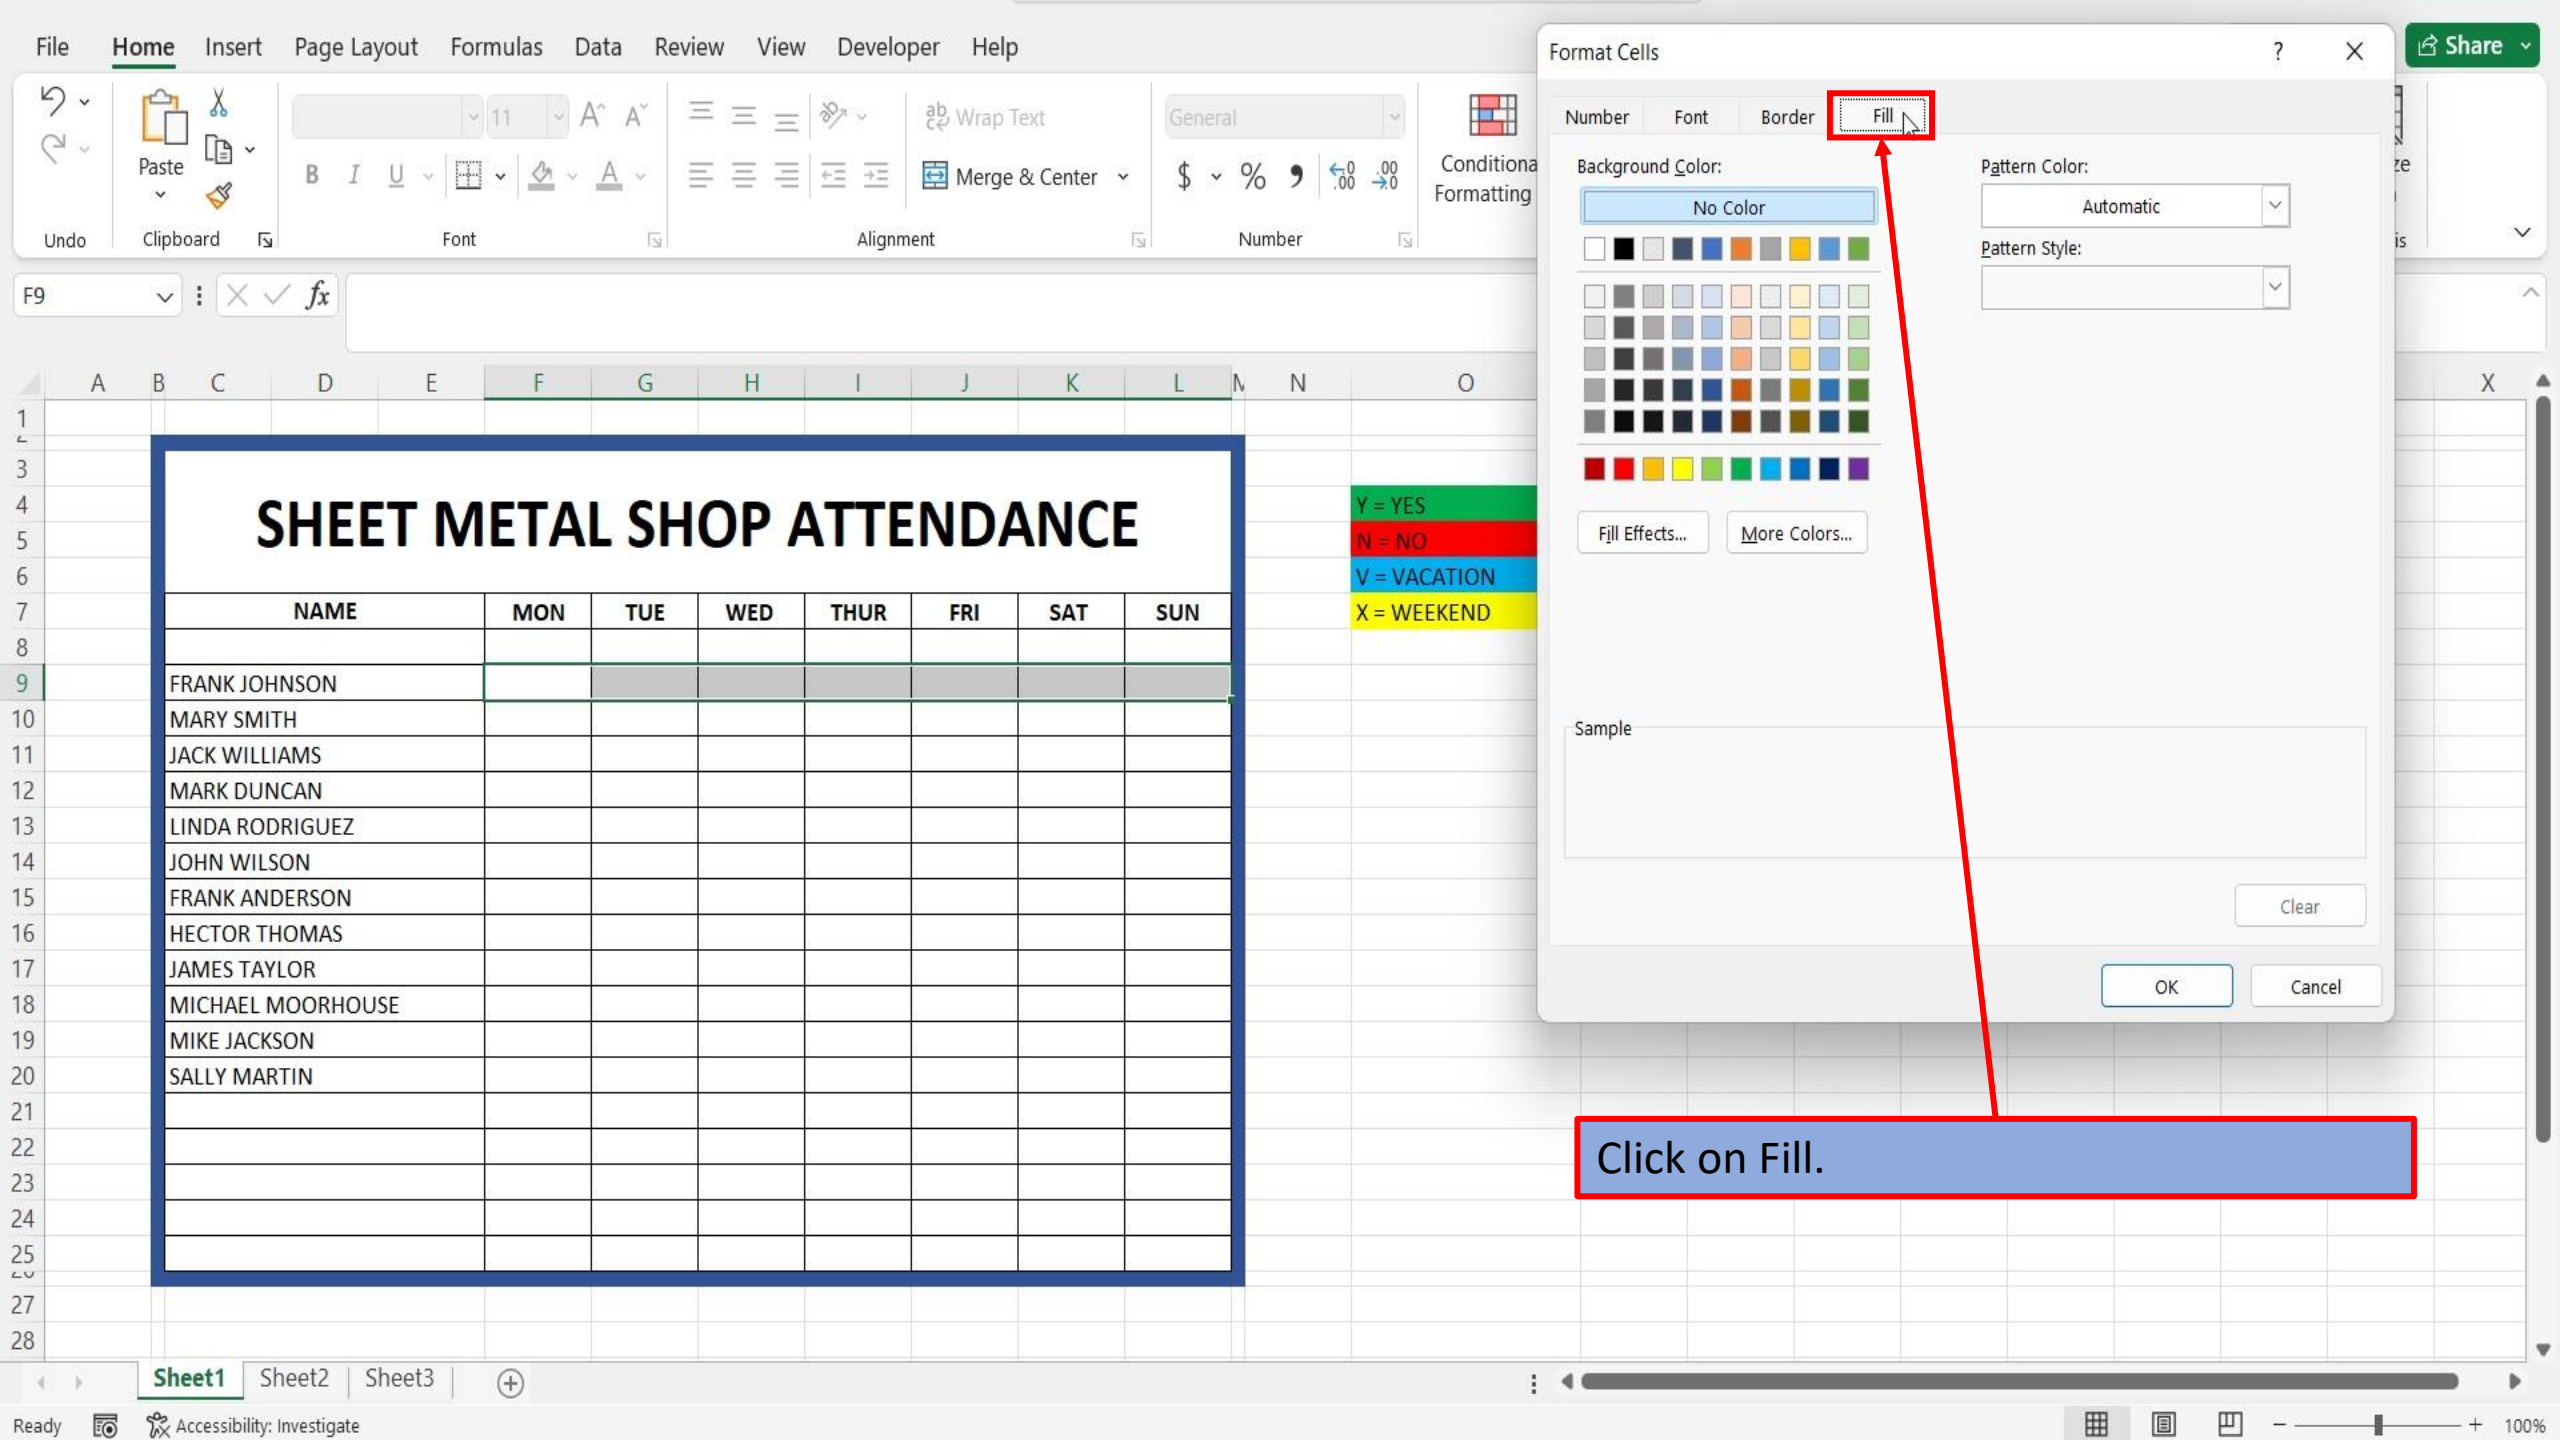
File Home Insert Page Layout Formulas Data Review View Developer Help

Share

Undo

Paste

Clipboard

11

Font

Wrap Text

Merge & Center

Alignment

General

Number

Conditional Formatting

F9

$fx$

A B C D E F G H I J K L M N O X

1 2 3 4 5 6 7 8 9 10 11 12 13 14 15 16 17 18 19 20 21 22 23 24 25 27 28

SHEET METAL SHOP ATTENDANCE

| NAME | MON | TUE | WED | THUR | FRI | SAT | SUN |
|---|---|---|---|---|---|---|---|
| | | | | | | | |
| FRANK JOHNSON | | | | | | | |
| MARY SMITH | | | | | | | |
| JACK WILLIAMS | | | | | | | |
| MARK DUNCAN | | | | | | | |
| LINDA RODRIGUEZ | | | | | | | |
| JOHN WILSON | | | | | | | |
| FRANK ANDERSON | | | | | | | |
| HECTOR THOMAS | | | | | | | |
| JAMES TAYLOR | | | | | | | |
| MICHAEL MOORHOUSE | | | | | | | |
| MIKE JACKSON | | | | | | | |
| SALLY MARTIN | | | | | | | |

Y = YES
N = NO
V = VACATION
X = WEEKEND

Format Cells ? X

Number Font Border Fill

Background Color:

No Color

Fill Effects... More Colors...

Pattern Color:

Automatic

Pattern Style:

Sample

Clear

OK Cancel

Click on Fill.

Sheet1 Sheet2 Sheet3

Ready Accessibility: Investigate

100%